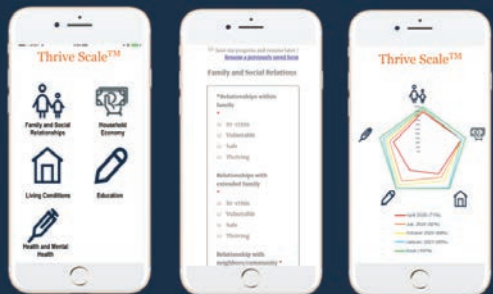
Thrive Scale™

Family and Social Relationships

Household Economy

Living Conditions

Education

Health and Mental Health

Save my progress and resume later | Resume a previously saved form

Family and Social Relations

*Relationships within family
*
In-crisis
Vulnerable
Safe
Thriving

Relationships with extended family
*
In-crisis
Vulnerable
Safe
Thriving

Relationship with neighbors/community *

Thrive Scale™

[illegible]
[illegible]
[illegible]
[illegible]
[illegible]